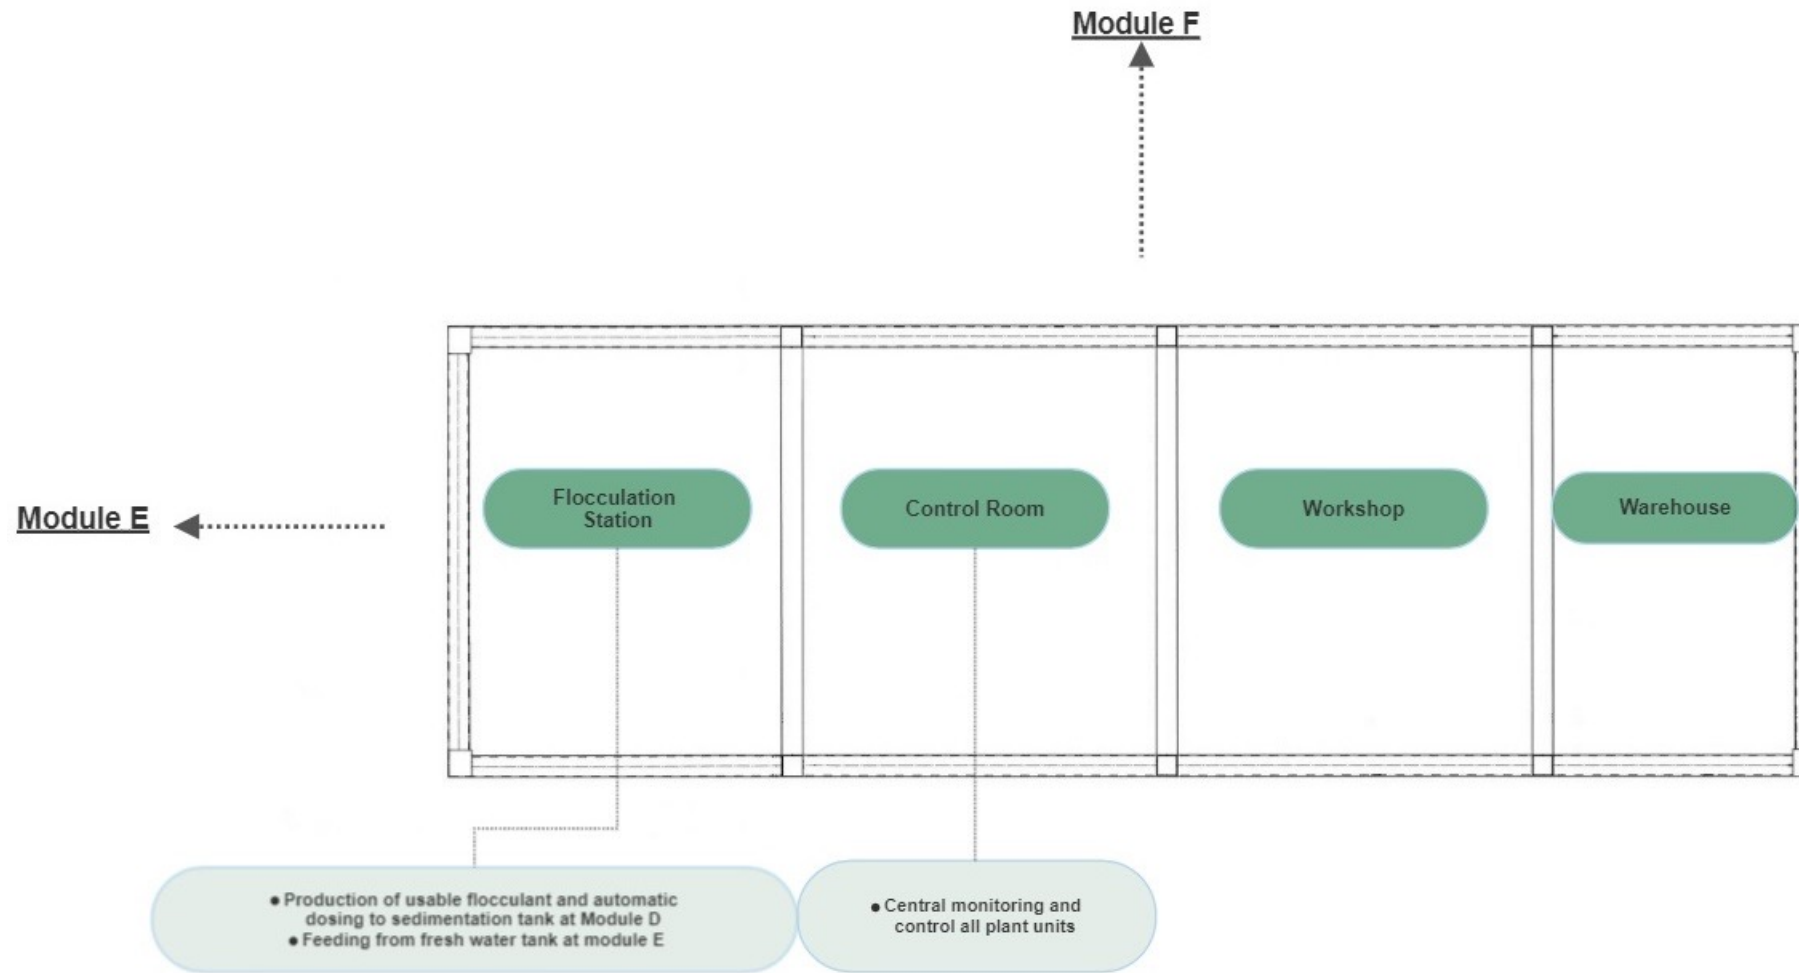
Module F

Module E

Flocculation Station

Control Room

Workshop

Warehouse

• Production of usable flocculant and automatic dosing to sedimentation tank at Module D
• Feeding from fresh water tank at module E

• Central monitoring and control all plant units